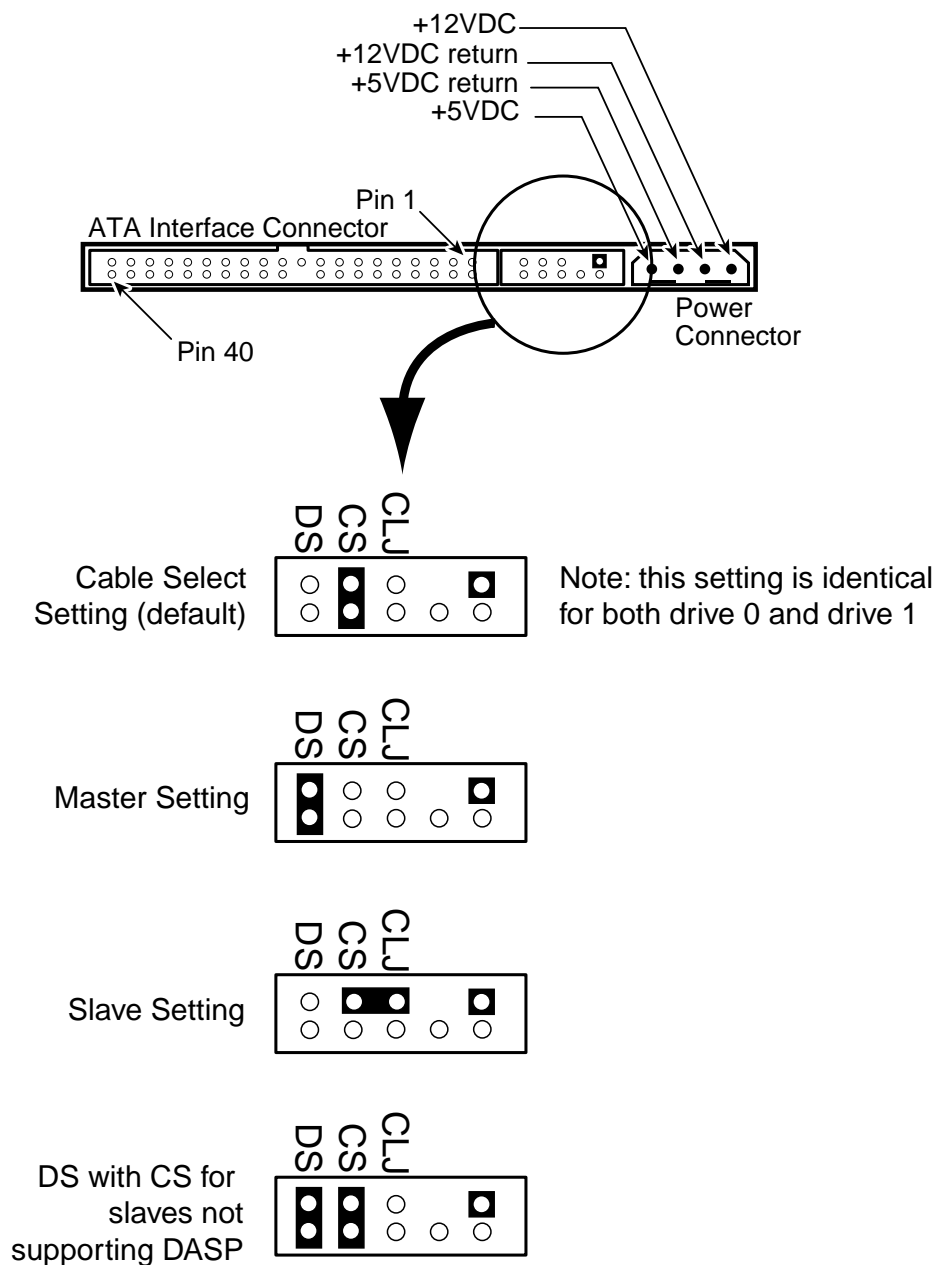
+12VDC
+12VDC return
+5VDC return
+5VDC

Pin 1
ATA Interface Connector
Pin 40
Power Connector

DS CS CLJ
Cable Select Setting (default)
Note: this setting is identical for both drive 0 and drive 1

DS CS CLJ
Master Setting

DS CS CLJ
Slave Setting

DS CS CLJ
DS with CS for slaves not supporting DASP